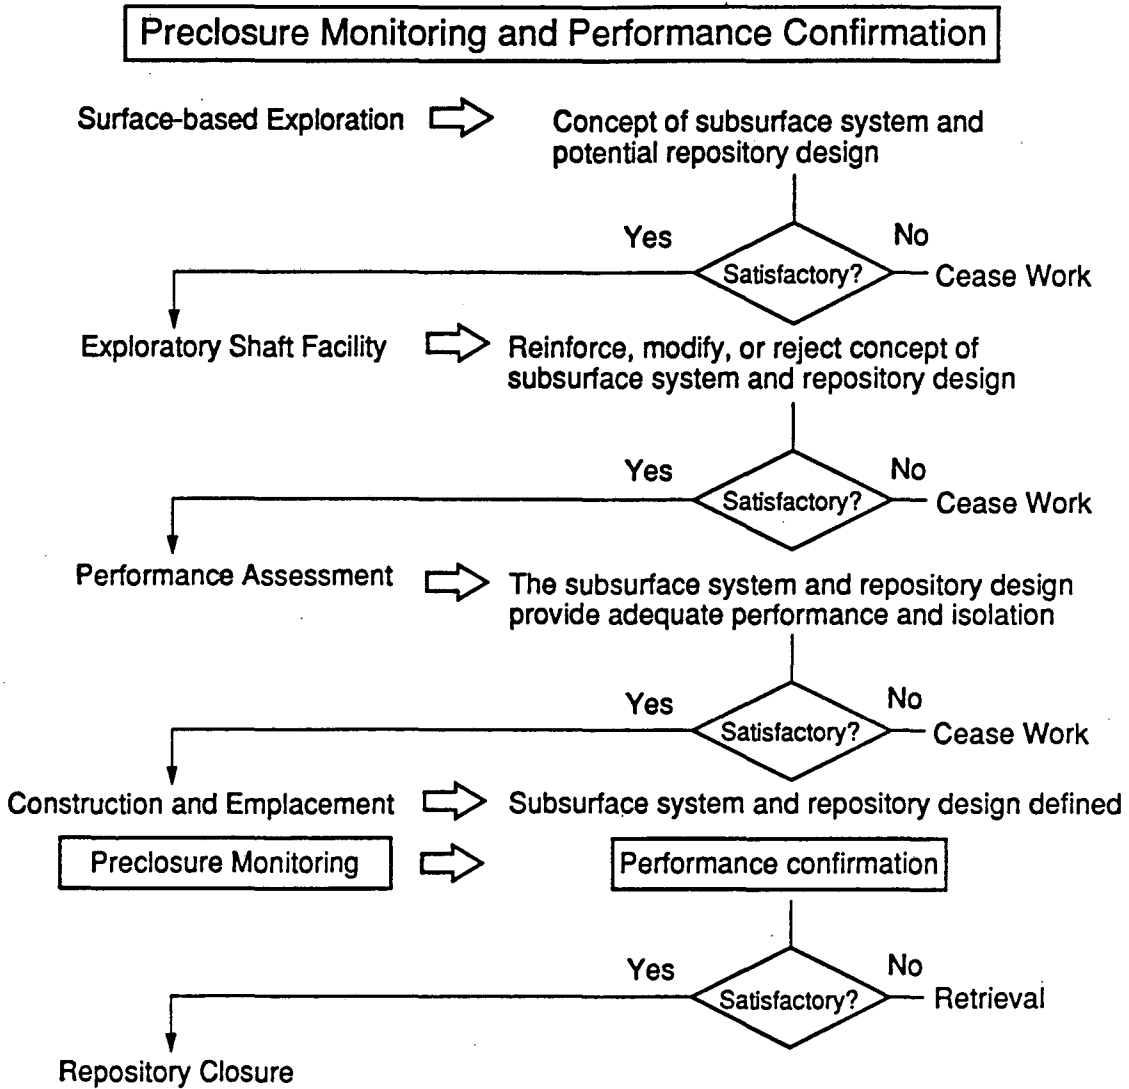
Preclosure Monitoring and Performance Confirmation

Surface-based Exploration

Concept of subsurface system and potential repository design

Yes

Satisfactory?

No

Cease Work

Exploratory Shaft Facility

Reinforce, modify, or reject concept of subsurface system and repository design

Yes

Satisfactory?

No

Cease Work

Performance Assessment

The subsurface system and repository design provide adequate performance and isolation

Yes

Satisfactory?

No

Cease Work

Construction and Emplacement

Subsurface system and repository design defined

Preclosure Monitoring

Performance confirmation

Yes

Satisfactory?

No

Retrieval

Repository Closure